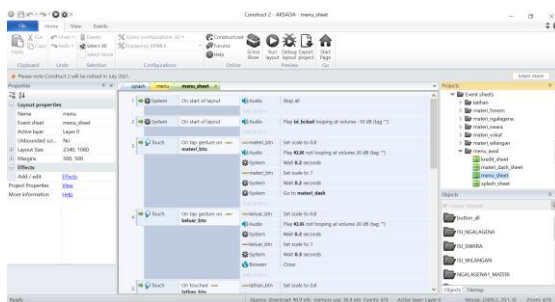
Construct 2 - AKSARA - menu_sheet

File Home View Events

Cut Copy Paste Undo Redo Delete Select All Select None Active configuration: All Displaying: HTML5 Construct.net Forums Help Scirra Store Run layout Debug layout Export project Start Page

Clipboard Undo Selection Configurations Online Preview Go

Please note Construct 2 will be retired in July 2021. Learn more

Properties

Layout properties
Name menu
Event sheet menu_sheet
Active layer Layer 0
Unbounded scr... No
Layout Size 2340, 1080
Margins 500, 500
Effects
Add / edit Effects
Project Properties View
More information Help

splash menu menu_sheet

1 System On start of layout Audio Stop all

2 System On start of layout Audio Play bl_bckd looping at volume -10 dB (tag "")

3 Touch On tap gesture on materi_btn materi_btn Set scale to 0.8
Audio Play KLIK not looping at volume 20 dB (tag "")
System Wait 0.2 seconds
materi_btn Set scale to 1
System Wait 0.2 seconds
System Go to materi_dash

4 Touch On tap gesture on keluar_btn keluar_btn Set scale to 0.8
Audio Play KLIK not looping at volume 20 dB (tag "")
System Wait 0.2 seconds
keluar_btn Set scale to 1
System Wait 0.3 seconds
Browser Close

5 Touch On touched keluar_btn Set scale to 0.8

Projects
Event sheets
latihan
materi_fonem
materi_ngalagena
materi_swara
materi_vokal
materi_wilangan
menu_awal
kredit_sheet
materi_dash_sheet
menu_sheet
splash_sheet

Objects
button_all
ISI_NGALAGENA
ISI_SWARA
ISI_WILANGAN
NGALAGENA1_MATERI

Objects Tilemap

Ready Approx. download: 90.9 mb memory use: 16.4 mb Events: 474 Active layer: Layer 0 Mouse: (2402.7, 291.3) Zoom: 80%